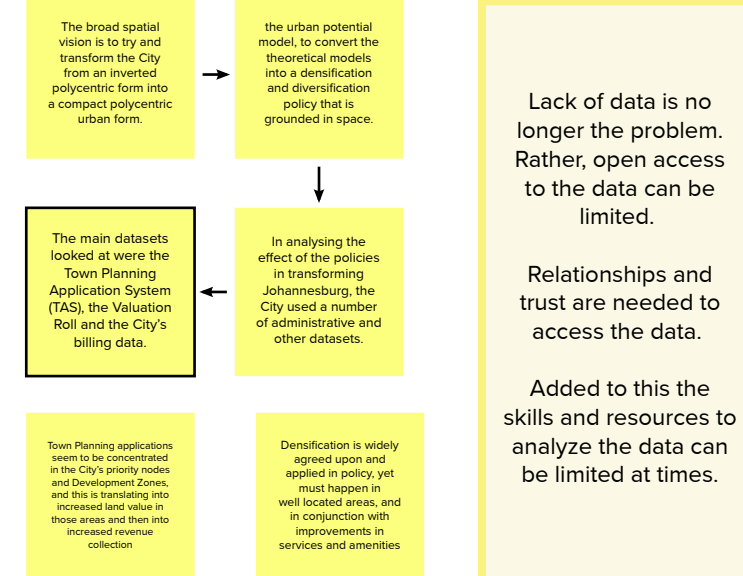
The broad spatial vision is to try and transform the City from an inverted polycentric form into a compact polycentric urban form.

the urban potential model, to convert the theoretical models into a densification and diversification policy that is grounded in space.

In analysing the effect of the policies in transforming Johannesburg, the City used a number of administrative and other datasets.

The main datasets looked at were the Town Planning Application System (TAS), the Valuation Roll and the City's billing data.

Town Planning applications seem to be concentrated in the City's priority nodes and Development Zones, and this is translating into increased land value in those areas and then into increased revenue collection

Densification is widely agreed upon and applied in policy, yet must happen in well located areas, and in conjunction with improvements in services and amenities

Lack of data is no longer the problem. Rather, open access to the data can be limited.

Relationships and trust are needed to access the data.

Added to this the skills and resources to analyze the data can be limited at times.